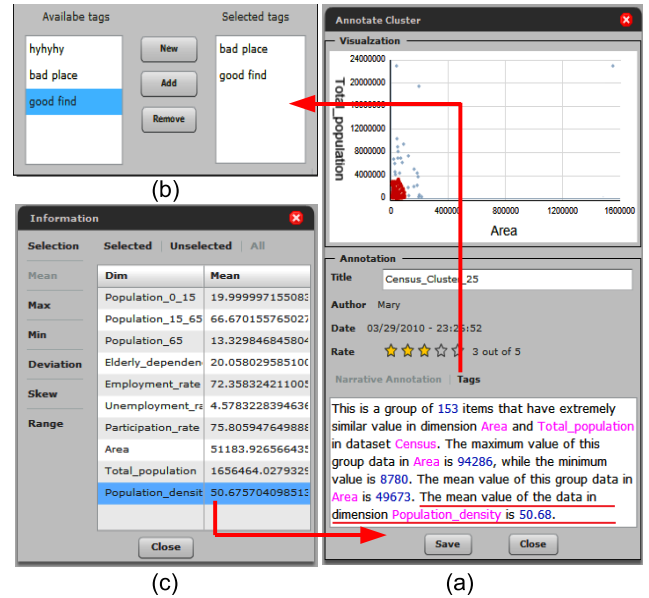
Availabe tags

hyhyhy

bad place

good find

New

Add

Remove

Selected tags

bad place

good find

(b)

Annotate Cluster

Visualzation

24000000

20000000

16000000

12000000

8000000

4000000

0

Total_population

0

400000

800000

1200000

1600000

Area

Annotation

Title Census_Cluster_25

Author Mary

Date 03/29/2010 - 23:26:52

Rate 3 out of 5

Narrative Annotation | Tags

This is a group of 153 items that have extremely similar value in dimension Area and Total_population in dataset Census. The maximum value of this group data in Area is 94286, while the minimum value is 8780. The mean value of this group data in Area is 49673. The mean value of the data in dimension Population_density is 50.68.

Save Close

(a)

Information

Selection Selected | Unselected | All

Mean

Max

Min

Deviation

Skew

Range

| Dim | Mean |
|---|---|
| Population_0_15 | 19.99999715508 |
| Population_15_65 | 66.67015576502 |
| Population_65 | 13.32984645804 |
| Elderly_depende | 20.05802958510 |
| Employment_rate | 72.35832421100 |
| Unemployment_r | 4.578322839463 |
| Participation_rate | 75.80594764988 |
| Area | 51183.92656643 |
| Total_population | 1656464.027932 |
| Population_densit | 50.67570409851 |

Close

(c)